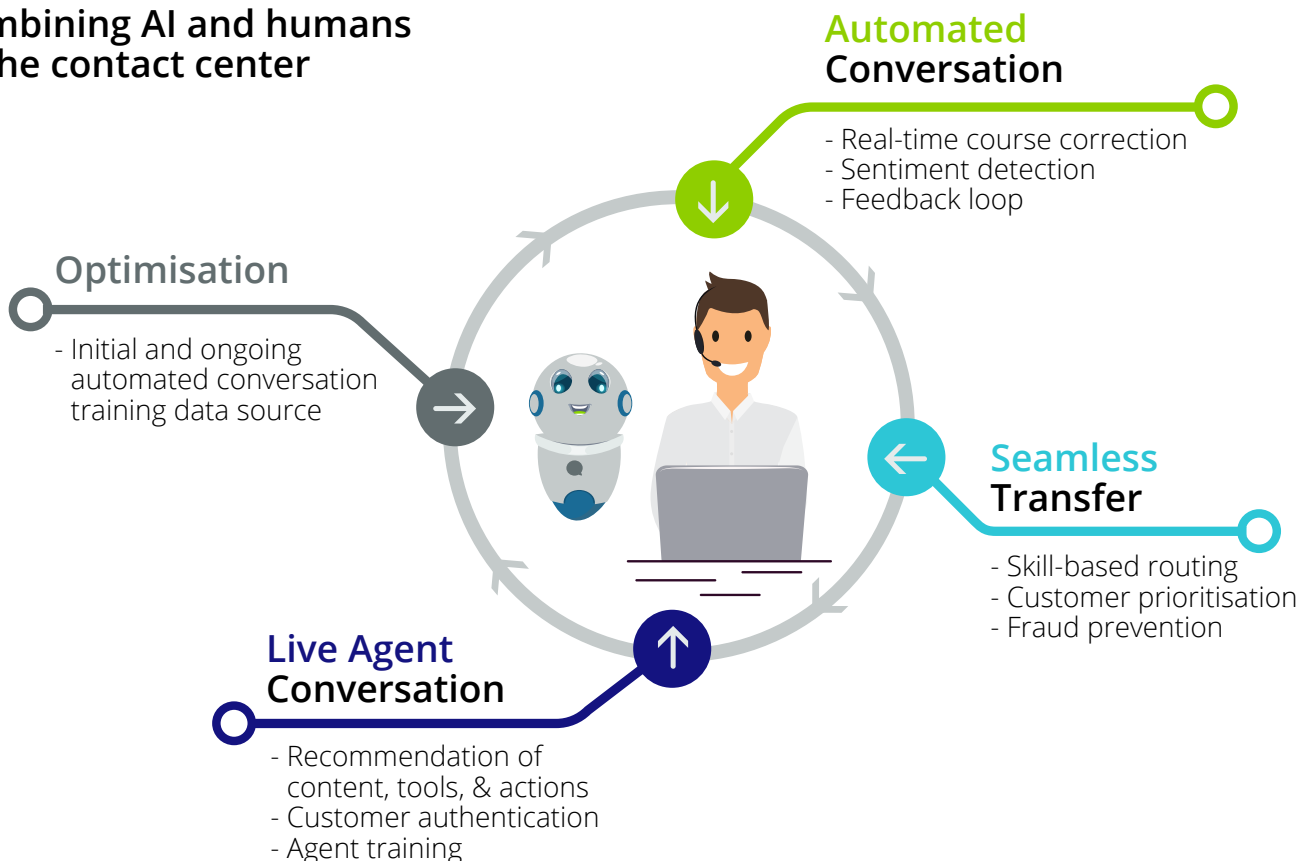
mbining AI and humans
he contact center

Automated
Conversation

- Real-time course correction
- Sentiment detection
- Feedback loop

Optimisation

- Initial and ongoing automated conversation training data source

Seamless
Transfer

- Skill-based routing
- Customer prioritisation
- Fraud prevention

Live Agent
Conversation

- Recommendation of content, tools, & actions
- Customer authentication
- Agent training